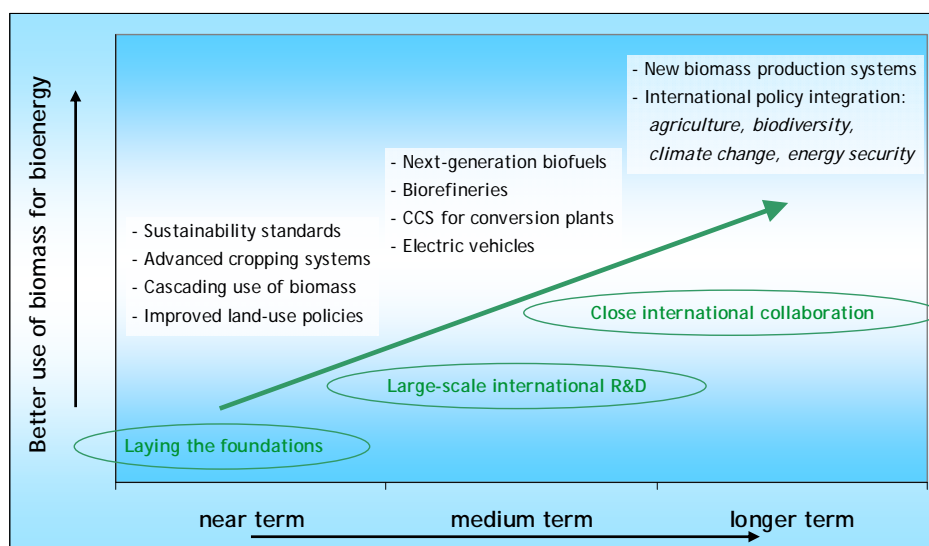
Better use of biomass for bioenergy

- New biomass production systems
- International policy integration: *agriculture, biodiversity, climate change, energy security*

- Next-generation biofuels
- Biorefineries
- CCS for conversion plants
- Electric vehicles

- Sustainability standards
- Advanced cropping systems
- Cascading use of biomass
- Improved land-use policies

Close international collaboration

Large-scale international R&D

Laying the foundations

near term

medium term

longer term